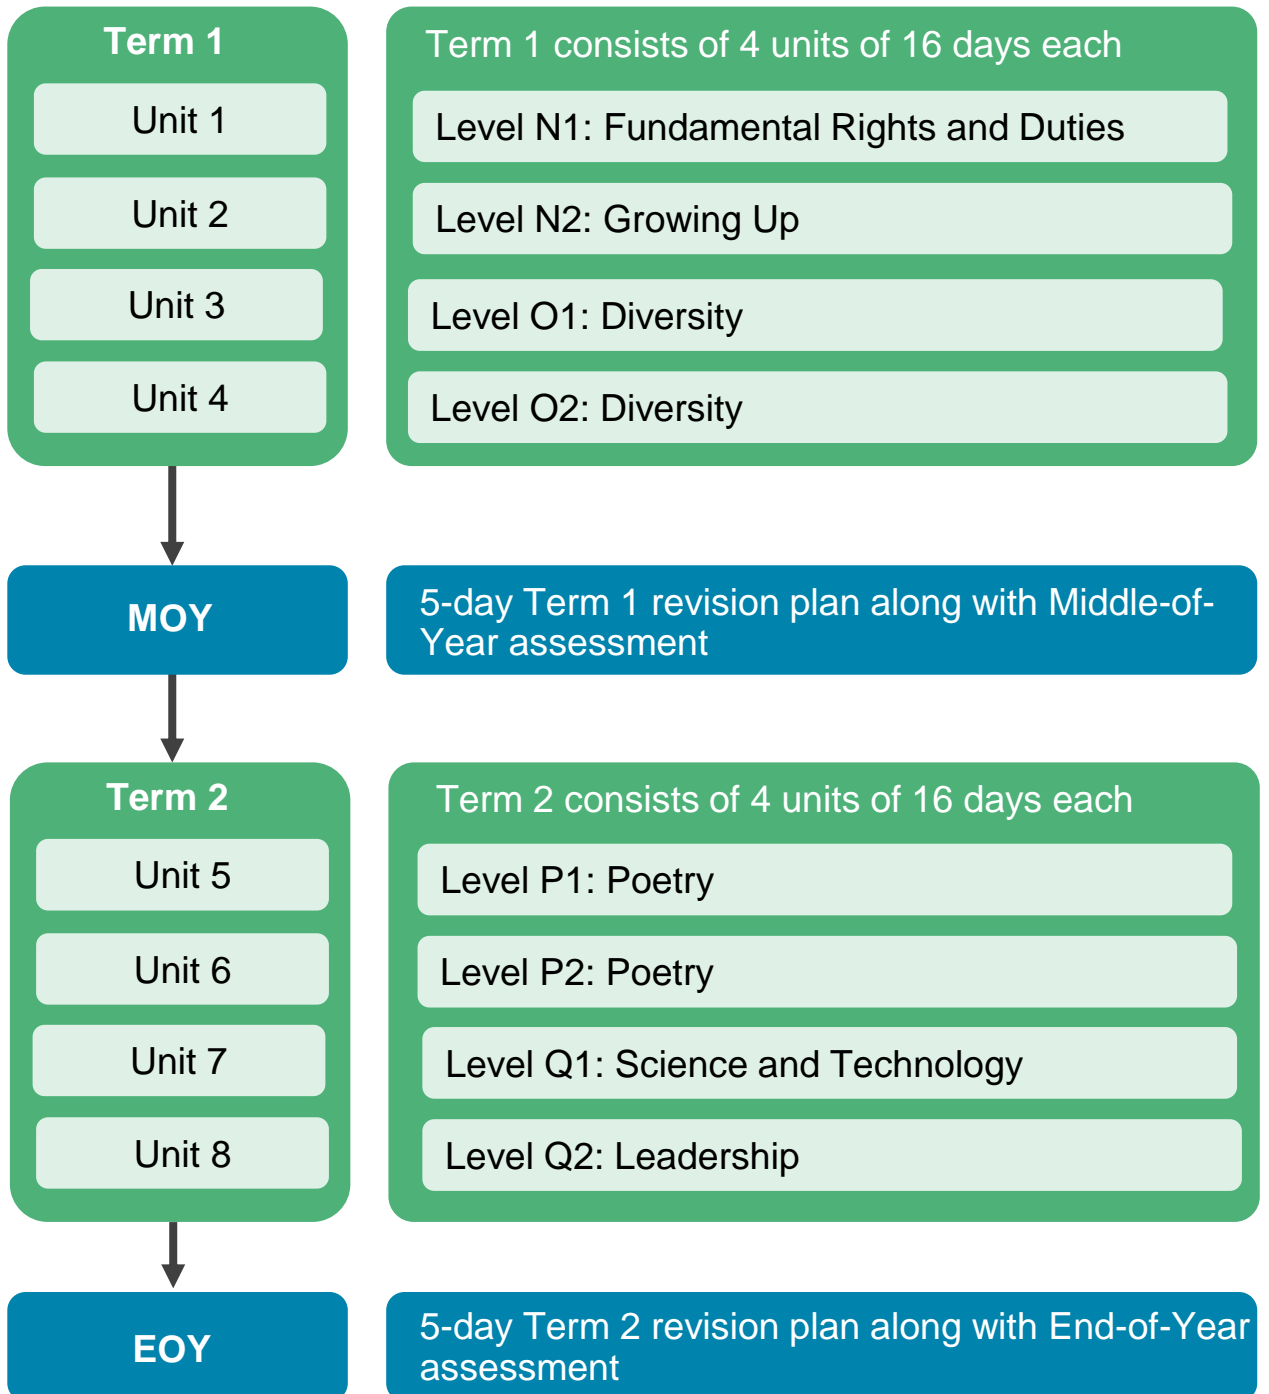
Term 1

Unit 1

Unit 2

Unit 3

Unit 4

Term 1 consists of 4 units of 16 days each

Level N1: Fundamental Rights and Duties

Level N2: Growing Up

Level O1: Diversity

Level O2: Diversity

MOY

5-day Term 1 revision plan along with Middle-of-Year assessment

Term 2

Unit 5

Unit 6

Unit 7

Unit 8

Term 2 consists of 4 units of 16 days each

Level P1: Poetry

Level P2: Poetry

Level Q1: Science and Technology

Level Q2: Leadership

EOY

5-day Term 2 revision plan along with End-of-Year assessment